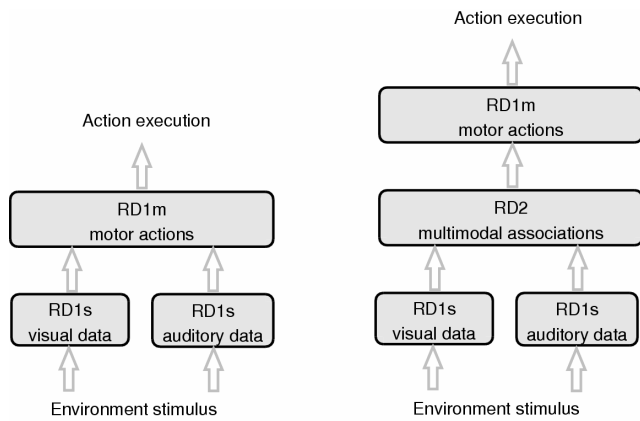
Action execution

RD1m
motor actions

RD1s
visual data

RD1s
auditory data

Environment stimulus

Action execution

RD1m
motor actions

RD2
multimodal associations

RD1s
visual data

RD1s
auditory data

Environment stimulus